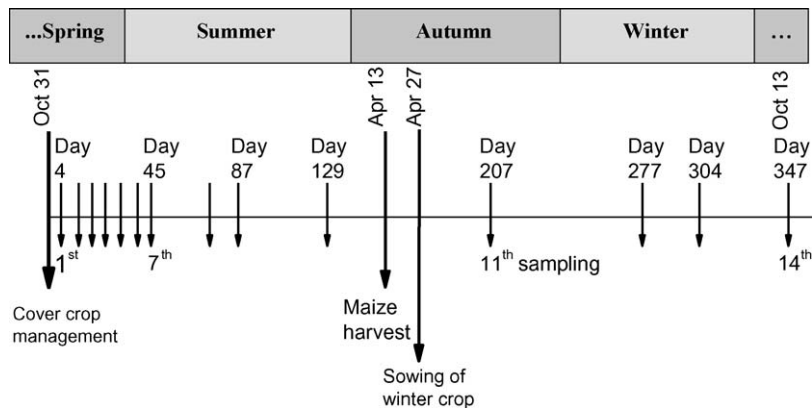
...Spring

Summer

Autumn

Winter

...

Oct 31

Apr 13

Apr 27

Oct 13

Day 4

Day 45

Day 87

Day 129

Day 207

Day 277

Day 304

Day 347

1$^{st}$

7$^{th}$

11$^{th}$ sampling

14$^{th}$

Cover crop management

Maize harvest

Sowing of winter crop